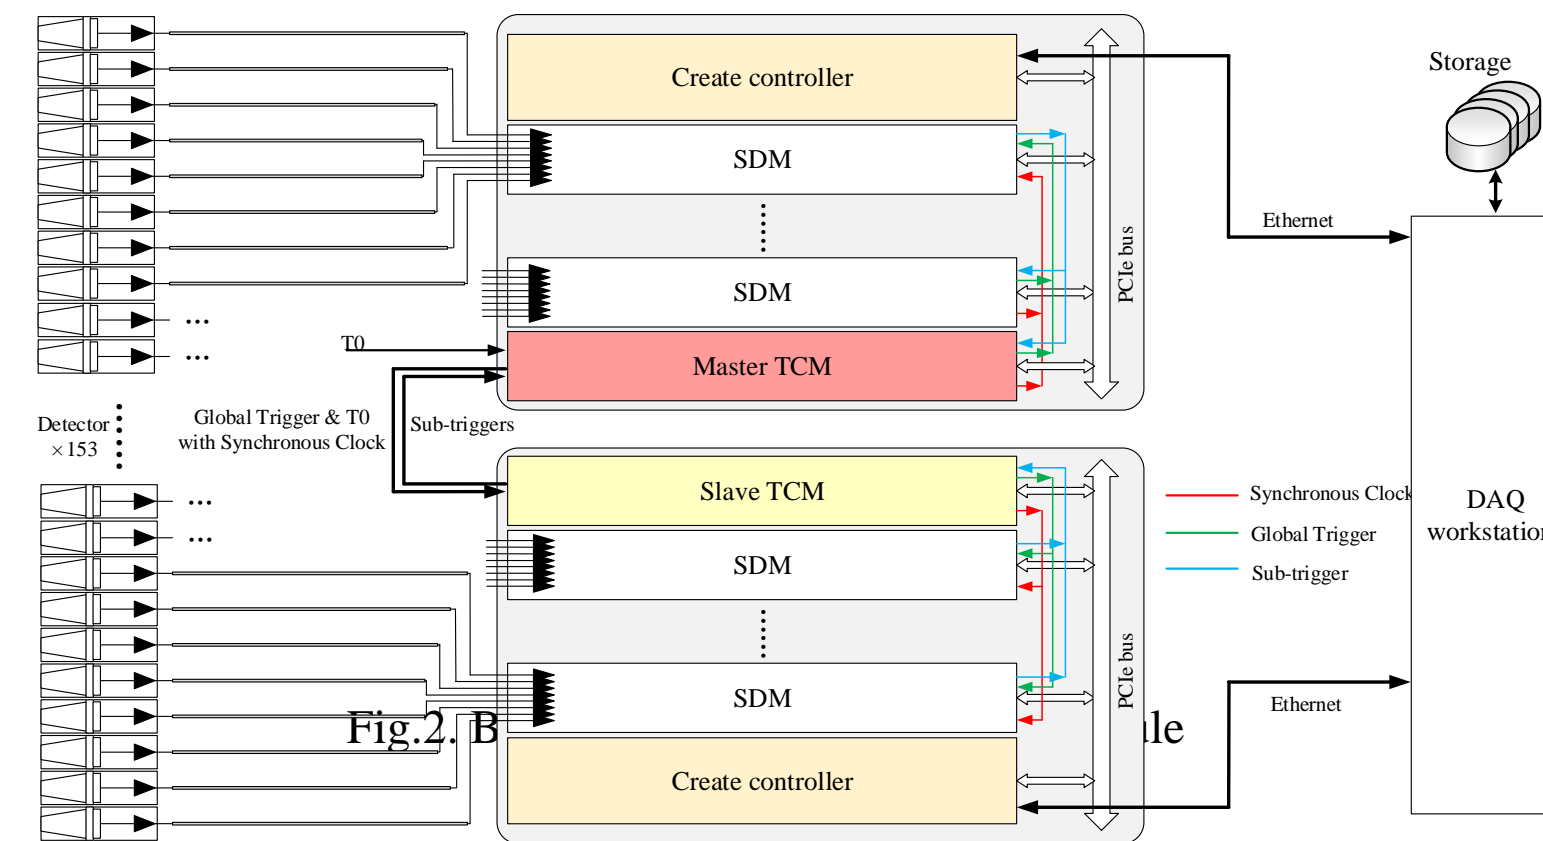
Storage

Create controller

SDM

SDM

PCIe bus

Ethernet

T0

Master TCM

Detector
×153

Global Trigger & T0
with Synchronous Clock

Sub-triggers

Slave TCM

SDM

SDM

PCIe bus

Create controller

Synchronous Clock

Global Trigger

Sub-trigger

DAQ
workstation

Ethernet

Fig.2. B

le